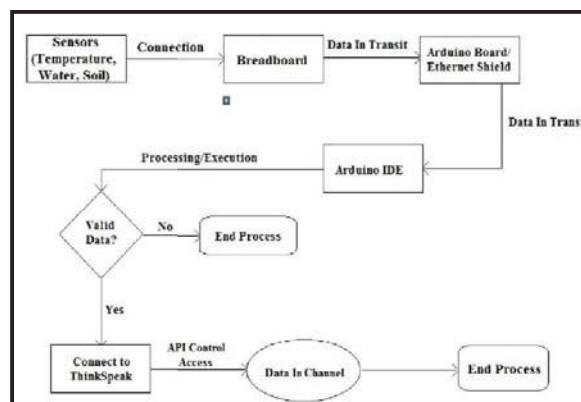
Sensors (Temperature, Water, Soil)

Connection

Breadboard

Data In Transit

Arduino Board/ Ethernet Shield

Data In Transi

Processing/Execution

Arduino IDE

Valid Data?

No

End Process

Yes

Connect to ThinkSpeak

API Control Access

Data In Channel

End Process